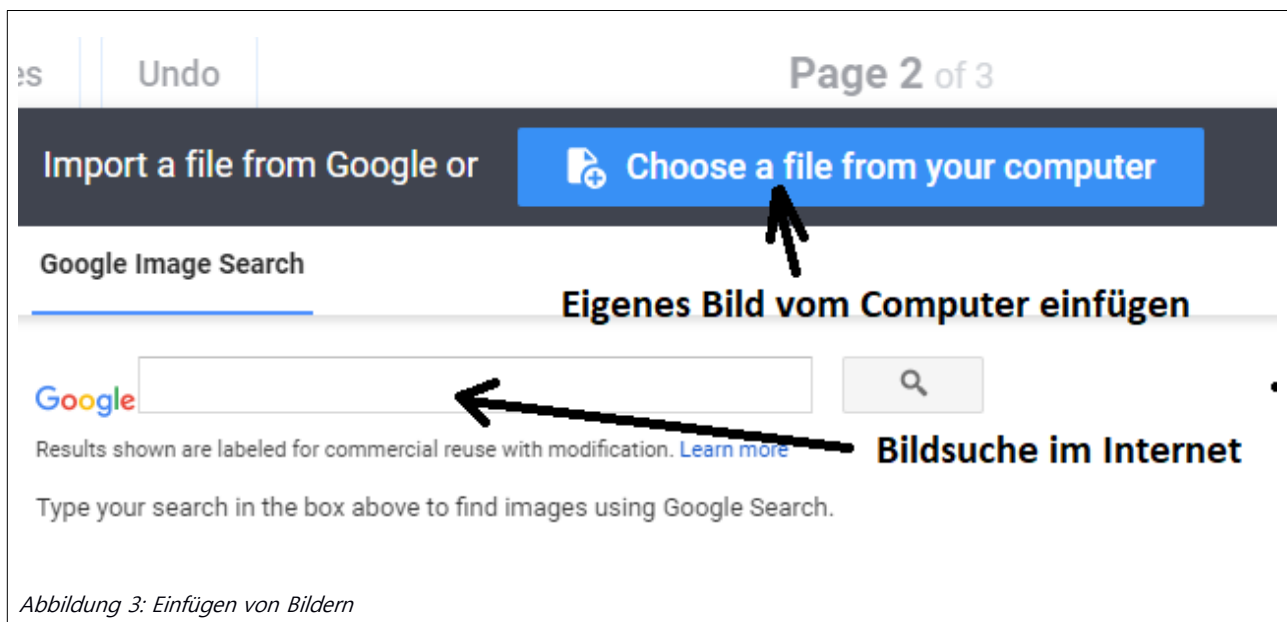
es Undo Page 2 of 3

Import a file from Google or Choose a file from your computer

Google Image Search

Eigenes Bild vom Computer einfügen

Google

Results shown are labeled for commercial reuse with modification. Learn more

Bildsuche im Internet

Type your search in the box above to find images using Google Search.

Abbildung 3: Einfügen von Bildern